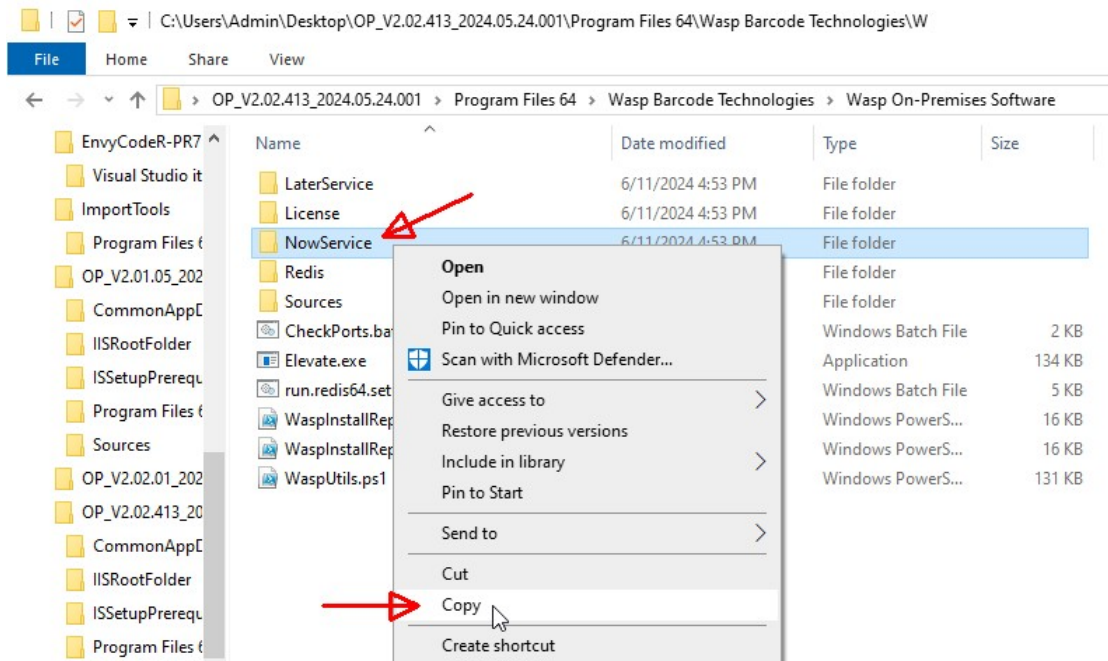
C:\Users\Admin\Desktop\OP_V2.02.413_2024.05.24.001\Program Files 64\Wasp Barcode Technologies\W

File Home Share View

OP_V2.02.413_2024.05.24.001 > Program Files 64 > Wasp Barcode Technologies > Wasp On-Premises Software

EnvyCodeR-PR7
Visual Studio it
ImportTools
Program Files 6
OP_V2.01.05_202
CommonAppD
IISRootFolder
ISSetupPrerequ
Program Files 6
Sources
OP_V2.02.01_202
OP_V2.02.413_20
CommonAppD
IISRootFolder
ISSetupPrerequ
Program Files 6

| Name | Date modified | Type | Size |
|---|---|---|---|
| LaterService | 6/11/2024 4:53 PM | File folder | |
| License | 6/11/2024 4:53 PM | File folder | |
| NowService | 6/11/2024 4:53 PM | File folder | |
| Redis | | File folder | |
| Sources | | File folder | |
| CheckPorts.bat | | Windows Batch File | 2 KB |
| Elevate.exe | | Application | 134 KB |
| run.redis64.set | | Windows Batch File | 5 KB |
| WaspInstallRep | | Windows PowerS... | 16 KB |
| WaspInstallRep | | Windows PowerS... | 16 KB |
| WaspUtils.ps1 | | Windows PowerS... | 131 KB |

Open
Open in new window
Pin to Quick access
Scan with Microsoft Defender...
Give access to
Restore previous versions
Include in library
Pin to Start
Send to
Cut
Copy
Create shortcut